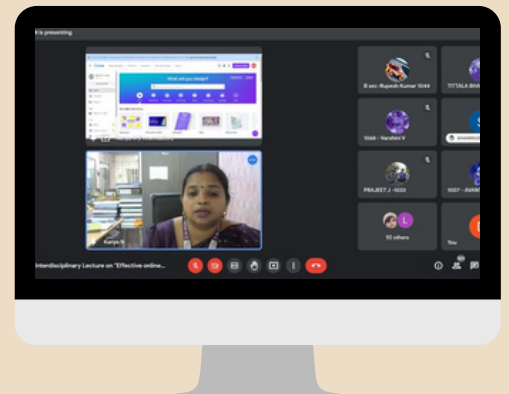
k is presenting

What will you design?

Kanya N

B sec- Rupesh Kumar 1044

TITTALA BHA

1048 - Varshini V

PRAJEET J -1033

1007 - AVAN

10 others

You

Interdisciplinary Lecture on "Effective online...